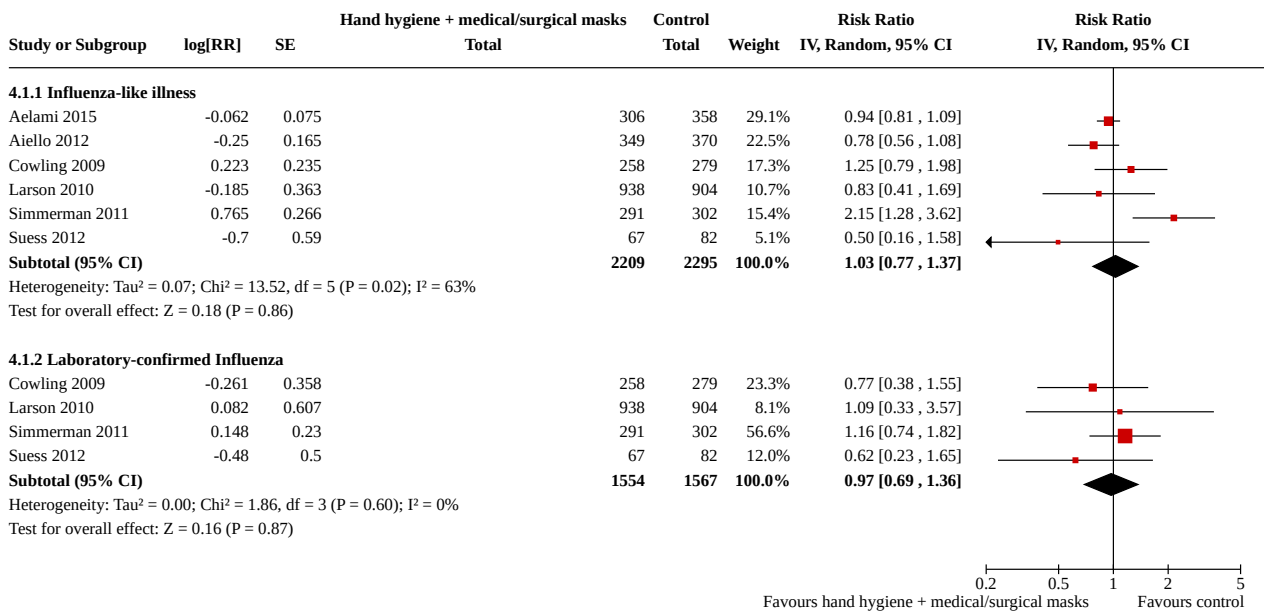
| Study or Subgroup | log[RR] | SE | Hand hygiene + medical/surgical masks Total | Control Total | Weight | Risk Ratio IV, Random, 95% CI | Risk Ratio IV, Random, 95% CI |
|---|---|---|---|---|---|---|---|
| **4.1.1 Influenza-like illness** | | | | | | | |
| Aelami 2015 | -0.062 | 0.075 | 306 | 358 | 29.1% | 0.94 [0.81 , 1.09] | |
| Aiello 2012 | -0.25 | 0.165 | 349 | 370 | 22.5% | 0.78 [0.56 , 1.08] | |
| Cowling 2009 | 0.223 | 0.235 | 258 | 279 | 17.3% | 1.25 [0.79 , 1.98] | |
| Larson 2010 | -0.185 | 0.363 | 938 | 904 | 10.7% | 0.83 [0.41 , 1.69] | |
| Simmerman 2011 | 0.765 | 0.266 | 291 | 302 | 15.4% | 2.15 [1.28 , 3.62] | |
| Suess 2012 | -0.7 | 0.59 | 67 | 82 | 5.1% | 0.50 [0.16 , 1.58] | |
| **Subtotal (95% CI)** | | | **2209** | **2295** | **100.0%** | **1.03 [0.77 , 1.37]** | |

Heterogeneity: Tau² = 0.07; Chi² = 13.52, df = 5 (P = 0.02); I² = 63%
Test for overall effect: Z = 0.18 (P = 0.86)

| Study or Subgroup | log[RR] | SE | Total | Total | Weight | Risk Ratio | |
|---|---|---|---|---|---|---|---|
| **4.1.2 Laboratory-confirmed Influenza** | | | | | | | |
| Cowling 2009 | -0.261 | 0.358 | 258 | 279 | 23.3% | 0.77 [0.38 , 1.55] | |
| Larson 2010 | 0.082 | 0.607 | 938 | 904 | 8.1% | 1.09 [0.33 , 3.57] | |
| Simmerman 2011 | 0.148 | 0.23 | 291 | 302 | 56.6% | 1.16 [0.74 , 1.82] | |
| Suess 2012 | -0.48 | 0.5 | 67 | 82 | 12.0% | 0.62 [0.23 , 1.65] | |
| **Subtotal (95% CI)** | | | **1554** | **1567** | **100.0%** | **0.97 [0.69 , 1.36]** | |

Heterogeneity: Tau² = 0.00; Chi² = 1.86, df = 3 (P = 0.60); I² = 0%
Test for overall effect: Z = 0.16 (P = 0.87)

0.2 0.5 1 2 5
Favours hand hygiene + medical/surgical masks Favours control